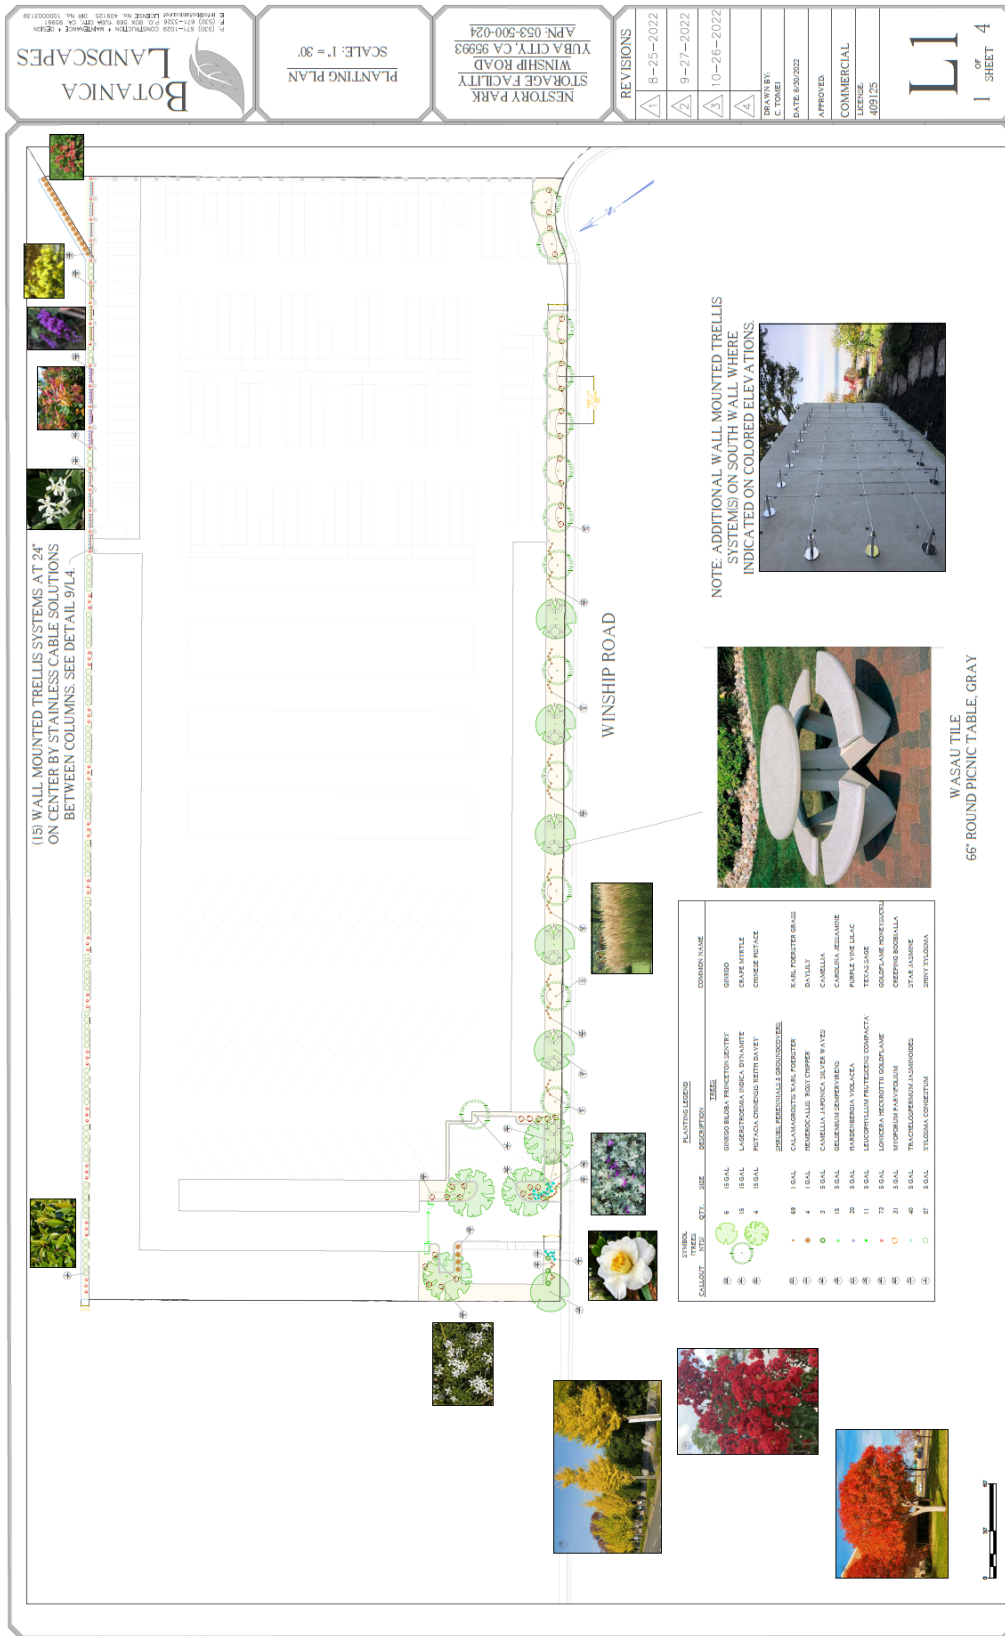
BOTANICA LANDSCAPES

PLANTING PLAN
SCALE: 1" = 30'

NESTOR PARK
STORAGE FACILITY
WINSHIP ROAD
YUBA CITY, CA 95993
APN: 053-500-024

REVISIONS
1 8-25-2022
2 9-27-2022
3 10-26-2022
4

DRAWN BY: C. TOMEI
DATE: 6/30/2022
APPROVED:
COMMERCIAL
LICENSE: 409125

L1
1 OF 4 SHEET

(15) WALL MOUNTED TRELLIS SYSTEMS AT 24" ON CENTER BY STAINLESS CABLE SOLUTIONS BETWEEN COLUMNS. SEE DETAIL 9/L4.

WINSHIP ROAD

NOTE: ADDITIONAL WALL MOUNTED TRELLIS SYSTEM(S) ON SOUTH WALL WHERE INDICATED ON COLORED ELEVATIONS.

WASAU TILE
66" ROUND PICNIC TABLE, GRAY

PLANTING LEGEND

| CALLOUT | SYMBOL (TREES NTS) | QTY | SIZE | DESCRIPTION | COMMON NAME |
|---|---|---|---|---|---|
| | | | | TREES | |
| | | 6 | 15 GAL | GINKGO BILOBA 'PRINCETON SENTRY' | GINKGO |
| | | 15 | 15 GAL | LAGERSTROEMIA INDICA 'DYNAMITE' | CRAPE MYRTLE |
| | | 4 | 15 GAL | PISTACIA CHINENSIS 'KEITH DAVEY' | CHINESE PISTACE |
| | | | | SHRUBS, PERENNIALS & GROUNDCOVERS | |
| | | 69 | 1 GAL | CALAMAGROSTIS 'KARL FOERSTER' | KARL FOERSTER GRASS |
| | | 4 | 1 GAL | HEMEROCALLIS 'ROSY CHIPPER' | DAYLILY |
| | | 3 | 5 GAL | CAMELLIA JAPONICA 'SILVER WAVES' | CAMELLIA |
| | | 15 | 5 GAL | GELSEMIUM SEMPERVIRENS | CAROLINA JESSAMINE |
| | | 20 | 5 GAL | HARDENBERGIA VIOLACEA | PURPLE VINE LILAC |
| | | 11 | 5 GAL | LEUCOPHYLLUM FRUTESCENS 'COMPACTA' | TEXAS SAGE |
| | | 72 | 5 GAL | LONICERA HECKROTTII 'GOLDFLAME' | GOLDFLAME HONEYSUCKLE |
| | | 31 | 5 GAL | MYOPORUM PARVIFOLIUM | CREEPING BOOBIALLA |
| | | 40 | 5 GAL | TRACHELOSPERMUM JASMINOIDES | STAR JASMINE |
| | | 37 | 5 GAL | XYLOSMA CONGESTUM | SHINY XYLOSMA |